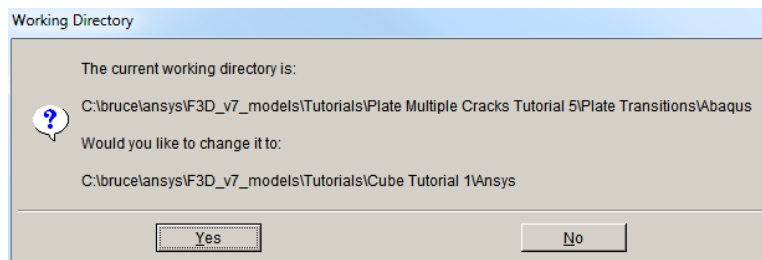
Working Directory

The current working directory is:

C:\bruce\ansys\F3D_v7_models\Tutorials\Plate Multiple Cracks Tutorial 5\Plate Transitions\Abaqus

Would you like to change it to:

C:\bruce\ansys\F3D_v7_models\Tutorials\Cube Tutorial 1\Ansys

Yes

No